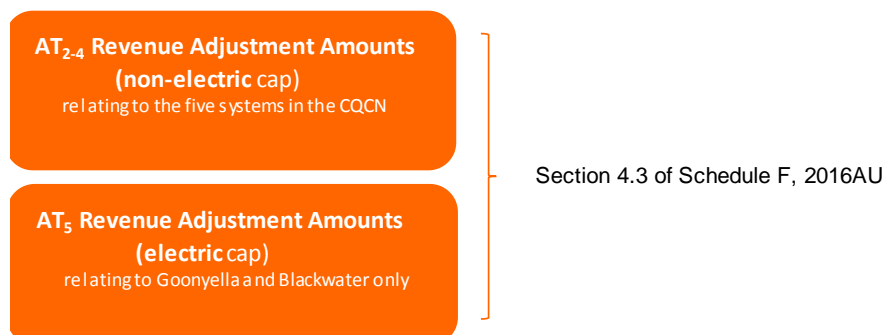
$AT_{2\text{-}4}$ Revenue Adjustment Amounts
(non-electric cap)
relating to the five systems in the CQCN

$AT_5$ Revenue Adjustment Amounts
(electric cap)
relating to Goonyella and Blackwater only

Section 4.3 of Schedule F, 2016AU